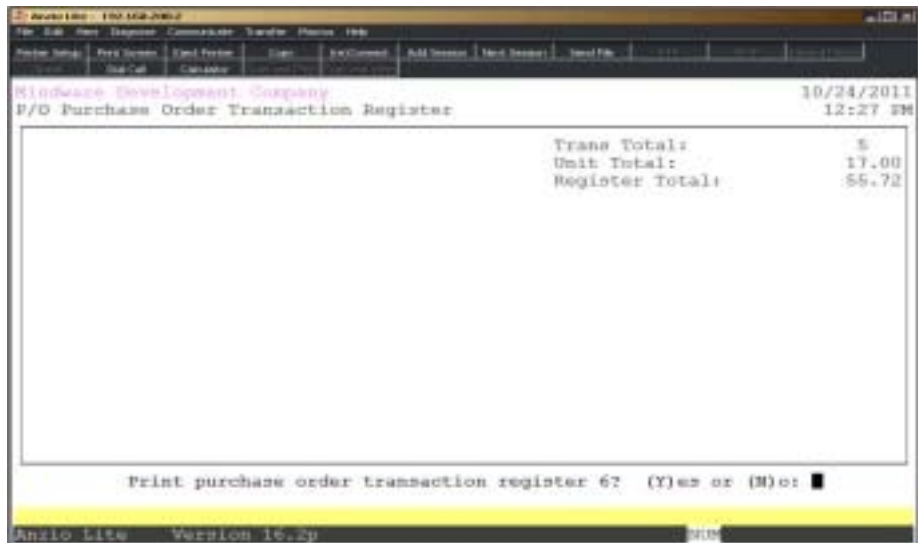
Anzio Lite - 192.168.200.2

File Edit View Diagnose Communicate Transfer Macros Help

Printer Setup Print Screen Eject Printer Copy Int Connect Add Session Next Session Send File

Cancel Dial Call Calculator

Mindware Development Company 10/24/2011
P/O Purchase Order Transaction Register 12:27 PM

Trans Total: 5
Unit Total: 17.00
Register Total: 55.72

Print purchase order transaction register 6? (Y)es or (N)o:

Anzio Lite Version 16.2p NUM